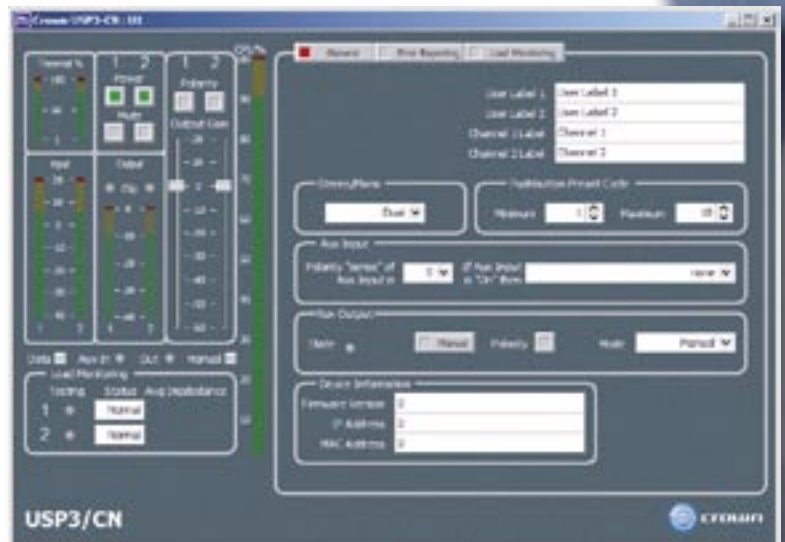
Crown USP3-CN : 111

Thermal % — 100 — 50 — 1

1 2 Power Mute

1 2 Polarity Output Gain

Input

Output

CPU %

General | Error Reporting | Load Monitoring

User Label 1 User Label 1
User Label 2 User Label 2
Channel 1 Label Channel 1
Channel 2 Label Channel 2

Stereo/Mono
Dual

Subsystem Preset Code
Minimum 1 Maximum 10

Aux Input
Polarity "sense" of Aux Input is 0 If Aux Input is "On" then: none

Aux Output
State Manual Polarity Mode Manual

Device Information
Firmware Version 0
IP Address 0
MAC Address 0

Data Aux In Out Manual

Load Monitoring
Testing Status Avg Impedance
1 Normal
2 Normal

USP3/CN

crown